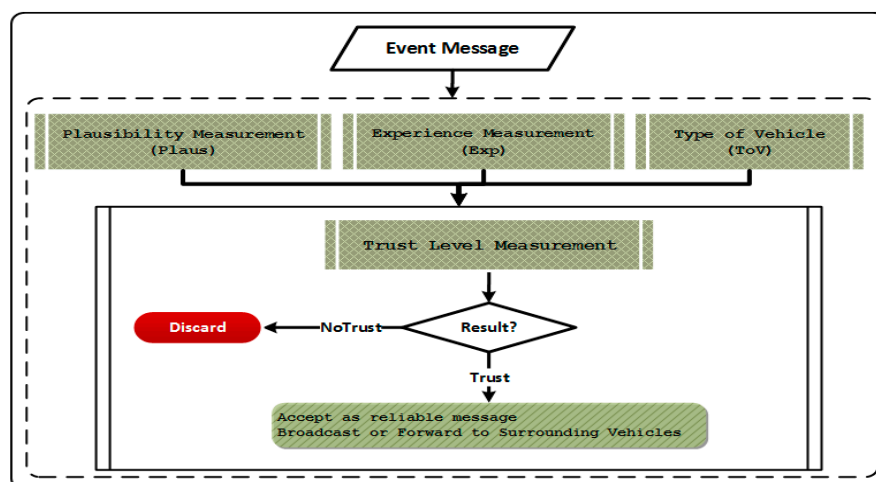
Event Message

Plausibility Measurement (Plaus)

Experience Measurement (Exp)

Type of Vehicle (ToV)

Trust Level Measurement

Result?

NoTrust

Discard

Trust

Accept as reliable message
Broadcast or Forward to Surrounding Vehicles